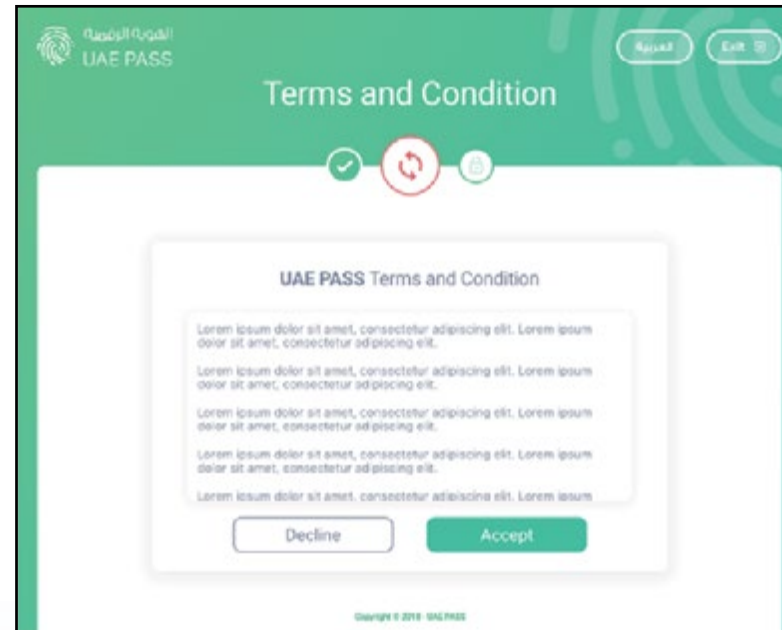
الهوية الرقمية
UAE PASS

العربية
Exit

Terms and Condition

UAE PASS Terms and Condition

Lorem ipsum dolor sit amet, consectetur adipiscing elit. Lorem ipsum dolor sit amet, consectetur adipiscing elit.

Lorem ipsum dolor sit amet, consectetur adipiscing elit. Lorem ipsum dolor sit amet, consectetur adipiscing elit.

Lorem ipsum dolor sit amet, consectetur adipiscing elit. Lorem ipsum dolor sit amet, consectetur adipiscing elit.

Lorem ipsum dolor sit amet, consectetur adipiscing elit. Lorem ipsum dolor sit amet, consectetur adipiscing elit.

Lorem ipsum dolor sit amet, consectetur adipiscing elit. Lorem ipsum

Decline
Accept

Copyright © 2018 · UAE PASS